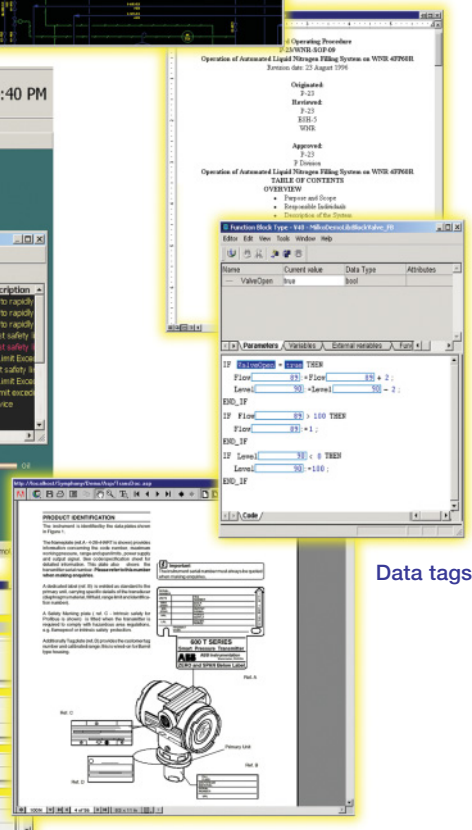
:40 PM

d Operating Procedure
F-23/WNR-SOP-09
Operation of Automated Liquid Nitrogen Filling System on WNR 4FP60R
Revision date: 23 August 1996

Originated:
F-23
Reviewed:
F-23
ESH-5
WNR

Approved:
F-23
P Division
Operation of Automated Liquid Nitrogen Filling System on WNR 4FP60R
TABLE OF CONTENTS
OVERVIEW
Purpose and Scope
Responsible Individuals
Description of the System

cription
to rapidly
to rapidly
to rapidly
to rapidly
ert safety li
safety li
limit Exce
t safety li
limit Exce
limit excee
vice

Function Block Type - V40 - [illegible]
Editor Edit View Tools Window Help

| Name | Current value | Data Type | Attributes |
|---|---|---|---|
| ValveOpen | true | bool | |

Parameters | Variables | External variables | Fun

IF ValveOpen = true THEN
Flow 89 :=Flow 89 + 2 ;
Level 50 :=Level 50 - 2 ;
END_IF
IF Flow 89 > 100 THEN
Flow 89 :=1 ;
END_IF
IF Level 50 < 0 THEN
Level 50 :=100 ;
END_IF

Code

Data tags

PRODUCT IDENTIFICATION
The instrument is identified by the data plates shown in Figure 1.

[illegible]

Important
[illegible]

600 T SERIES
Smart Pressure Transmitter
ABB Instrumentation
ZCA and SPBR Series Label

Ref. A
Ref. B
Ref. C
Ref. D
Primary Link